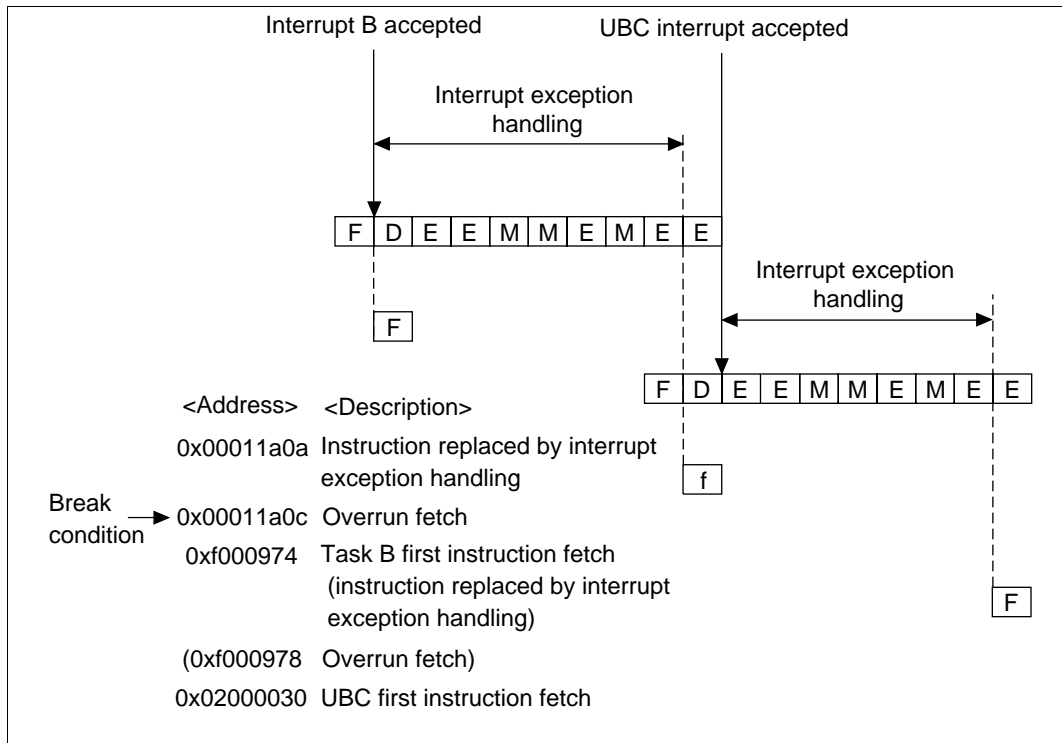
Interrupt B accepted

UBC interrupt accepted

Interrupt exception handling

| F | D | E | E | M | M | E | M | E | E |
|---|---|---|---|---|---|---|---|---|---|

Interrupt exception handling

F

| F | D | E | E | M | M | E | M | E | E |
|---|---|---|---|---|---|---|---|---|---|

<Address> <Description>

0x00011a0a Instruction replaced by interrupt exception handling

f

Break condition → 0x00011a0c Overrun fetch

0xf000974 Task B first instruction fetch (instruction replaced by interrupt exception handling)

F

(0xf000978 Overrun fetch)

0x02000030 UBC first instruction fetch